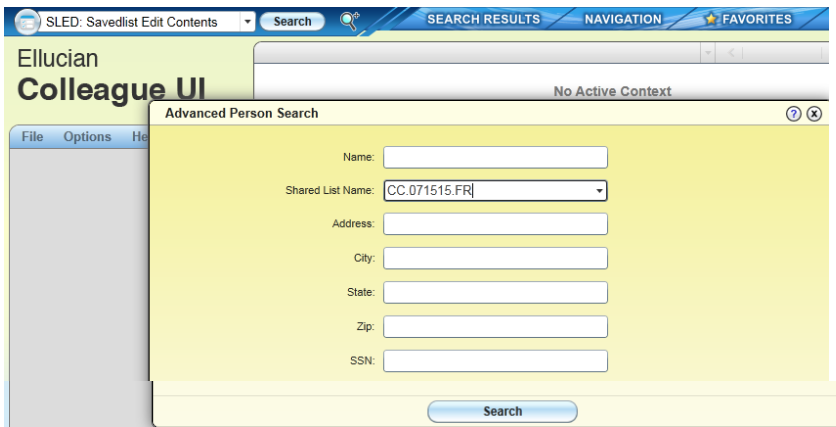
SLED: Savedlist Edit Contents
Search
SEARCH RESULTS
NAVIGATION
FAVORITES

Ellucian
Colleague UI

No Active Context

File Options He

Advanced Person Search

Name:
Shared List Name: CC.071515.FR
Address:
City:
State:
Zip:
SSN:

Search